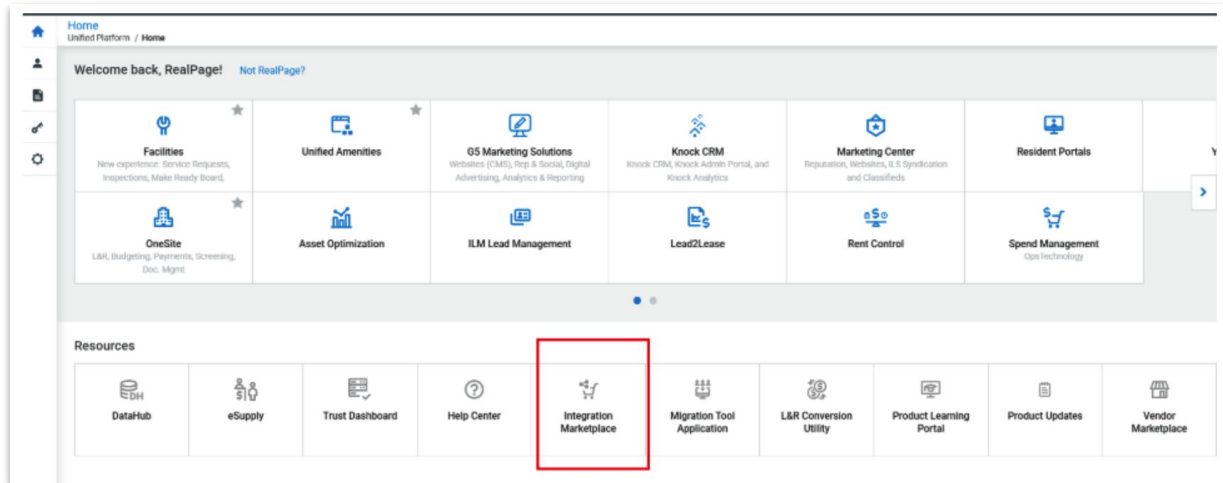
Home
Unified Platform / Home

Welcome back, RealPage! Not RealPage?

Facilities
New experience: Service Requests, Inspections, Make Ready Board,

Unified Amenities

G5 Marketing Solutions
Websites (CMS), Rep & Social, Digital Advertising, Analytics & Reporting

Knock CRM
Knock CRM, Knock Admin Portal, and Knock Analytics

Marketing Center
Reputation, Websites, ILS Syndication and Classifieds

Resident Portals

Y

OneSite
L&R, Budgeting, Payments, Screening, Doc. Mgmt

Asset Optimization

ILM Lead Management

Lead2Lease

Rent Control

Spend Management
OpsTechnology

Resources

DataHub

eSupply

Trust Dashboard

Help Center

Integration Marketplace

Migration Tool Application

L&R Conversion Utility

Product Learning Portal

Product Updates

Vendor Marketplace